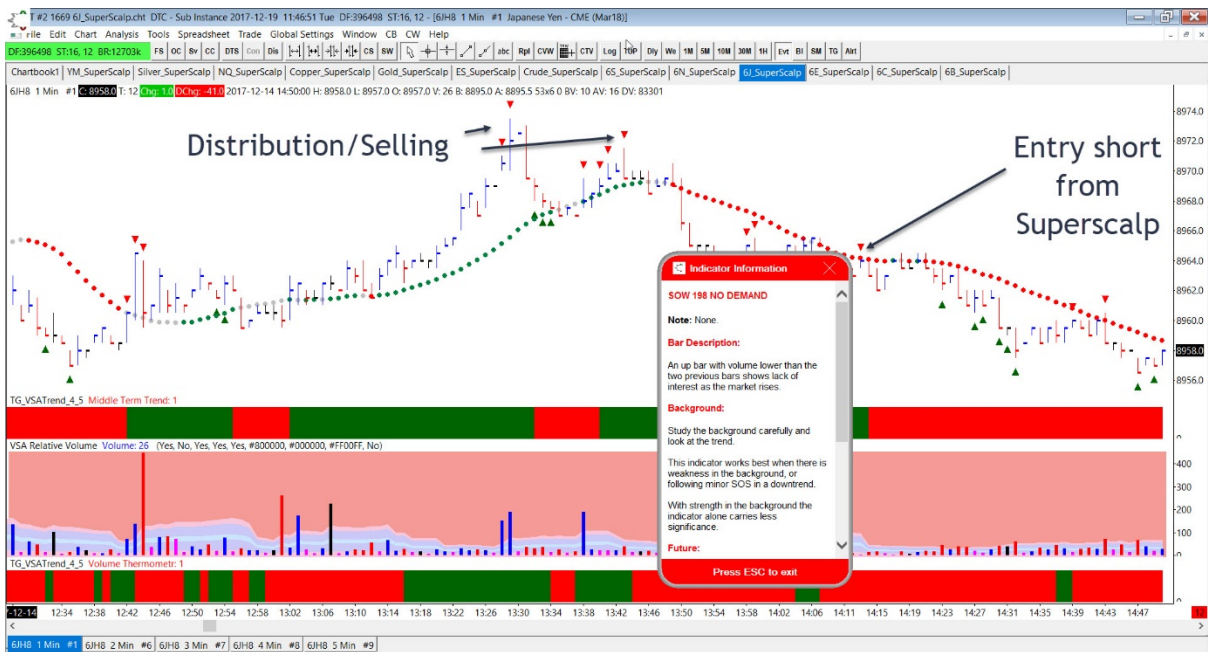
T #2 1669 6J_SuperScalp.cht DTC - Sub Instance 2017-12-19 11:46:51 Tue DF:396498 ST:16, 12 - [6JH8 1 Min #1 Japanese Yen - CME (Mar18)]

File Edit Chart Analysis Tools Spreadsheet Trade Global Settings Window CB CW Help

DF:396498 ST:16, 12 BR:12703k FS OC Sv CC DTS Con Dis CS SW abc Rpl CVW CTV Log TOP Dly We 1M 5M 10M 30M 1H Evt BI SM TG Alrt

Chartbook1 YM_SuperScalp Silver_SuperScalp NQ_SuperScalp Copper_SuperScalp Gold_SuperScalp ES_SuperScalp Crude_SuperScalp 6S_SuperScalp 6N_SuperScalp 6J_SuperScalp 6E_SuperScalp 6C_SuperScalp 6B_SuperScalp

6JH8 1 Min #1 C: 8958.0 T: 12 Chg: 1.0 DChg: -41.0 2017-12-14 14:50:00 H: 8958.0 L: 8957.0 O: 8957.0 V: 26 B: 8895.0 A: 8895.5 53x6 0 BV: 10 AV: 16 DV: 83301

Distribution/Selling

Entry short from Superscalp

8974.0
8972.0
8970.0
8968.0
8966.0
8964.0
8962.0
8960.0
8958.0
8956.0

Indicator Information

SOW 198 NO DEMAND

Note: None.

Bar Description:

An up bar with volume lower than the two previous bars shows lack of interest as the market rises.

Background:

Study the background carefully and look at the trend.

This indicator works best when there is weakness in the background, or following minor SOS in a downtrend.

With strength in the background the indicator alone carries less significance.

Future:

Press ESC to exit

TG_VSATrend_4_5 Middle Term Trend: 1

VSA Relative Volume Volume: 26 (Yes, No, Yes, Yes, Yes, #800000, #000000, #FF00FF, No)

400
300
200
100
0

TG_VSATrend_4_5 Volume Thermometr: 1

12-14 12:34 12:38 12:42 12:46 12:50 12:54 12:58 13:02 13:06 13:10 13:14 13:18 13:22 13:26 13:30 13:34 13:38 13:42 13:46 13:50 13:54 13:58 14:02 14:06 14:11 14:15 14:19 14:23 14:27 14:31 14:35 14:39 14:43 14:47

6JH8 1 Min #1 6JH8 2 Min #6 6JH8 3 Min #7 6JH8 4 Min #8 6JH8 5 Min #9